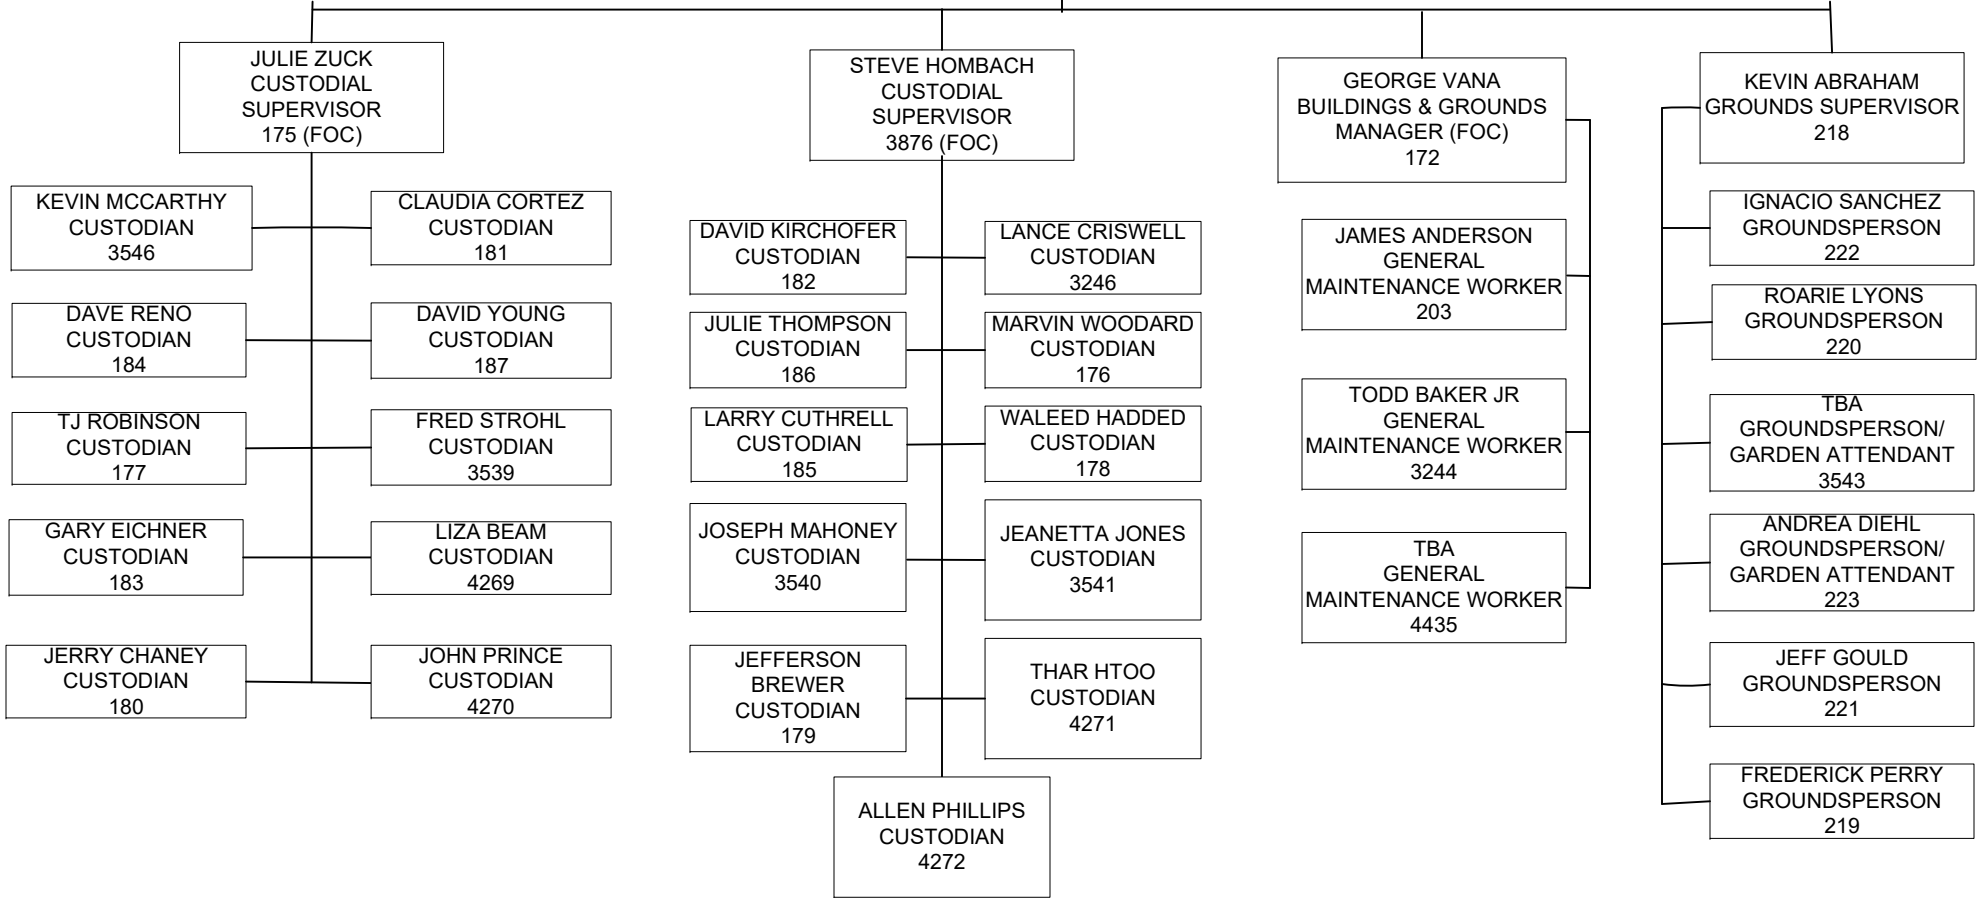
JULIE ZUCK
CUSTODIAL
SUPERVISOR
175 (FOC)

KEVIN MCCARTHY
CUSTODIAN
3546

CLAUDIA CORTEZ
CUSTODIAN
181

DAVE RENO
CUSTODIAN
184

DAVID YOUNG
CUSTODIAN
187

TJ ROBINSON
CUSTODIAN
177

FRED STROHL
CUSTODIAN
3539

GARY EICHNER
CUSTODIAN
183

LIZA BEAM
CUSTODIAN
4269

JERRY CHANEY
CUSTODIAN
180

JOHN PRINCE
CUSTODIAN
4270

STEVE HOMBACH
CUSTODIAL
SUPERVISOR
3876 (FOC)

DAVID KIRCHOFER
CUSTODIAN
182

LANCE CRISWELL
CUSTODIAN
3246

JULIE THOMPSON
CUSTODIAN
186

MARVIN WOODARD
CUSTODIAN
176

LARRY CUTHRELL
CUSTODIAN
185

WALEED HADDED
CUSTODIAN
178

JOSEPH MAHONEY
CUSTODIAN
3540

JEANETTA JONES
CUSTODIAN
3541

JEFFERSON
BREWER
CUSTODIAN
179

THAR HTOO
CUSTODIAN
4271

ALLEN PHILLIPS
CUSTODIAN
4272

GEORGE VANA
BUILDINGS & GROUNDS
MANAGER (FOC)
172

JAMES ANDERSON
GENERAL
MAINTENANCE WORKER
203

TODD BAKER JR
GENERAL
MAINTENANCE WORKER
3244

TBA
GENERAL
MAINTENANCE WORKER
4435

KEVIN ABRAHAM
GROUNDS SUPERVISOR
218

IGNACIO SANCHEZ
GROUNDSPERSON
222

ROARIE LYONS
GROUNDSPERSON
220

TBA
GROUNDSPERSON/
GARDEN ATTENDANT
3543

ANDREA DIEHL
GROUNDSPERSON/
GARDEN ATTENDANT
223

JEFF GOULD
GROUNDSPERSON
221

FREDERICK PERRY
GROUNDSPERSON
219